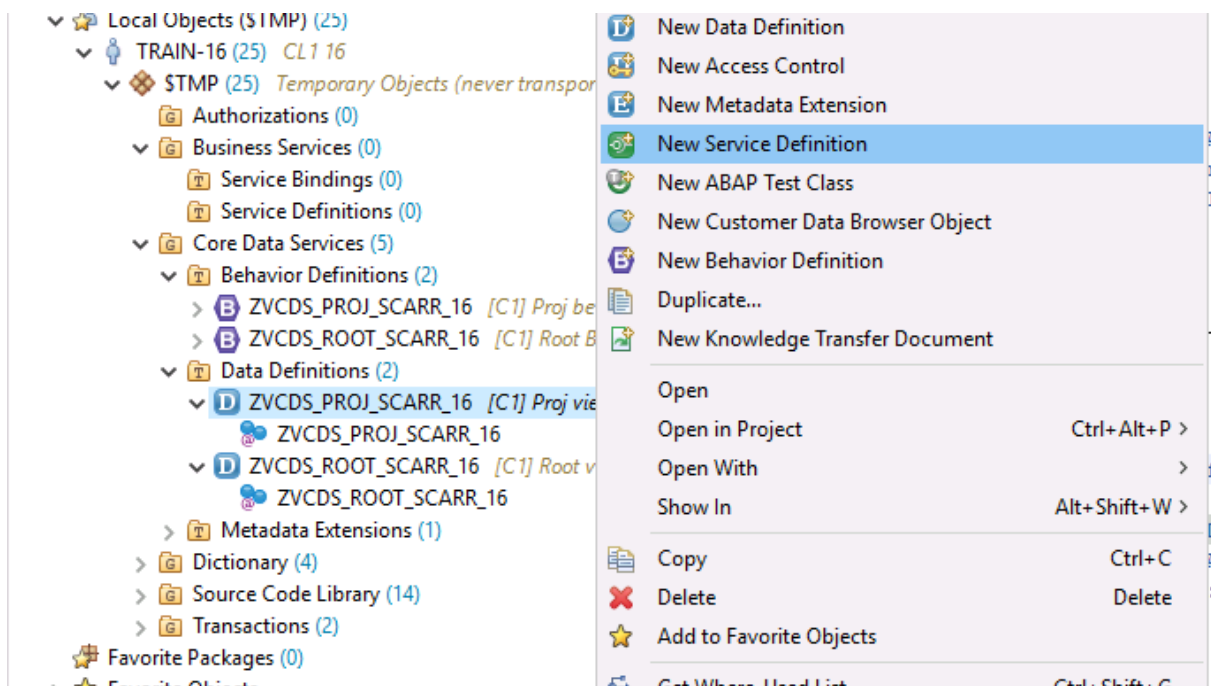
Local Objects ($TMP) (25)
TRAIN-16 (25) CL1 16
$TMP (25) Temporary Objects (never transpor
Authorizations (0)
Business Services (0)
Service Bindings (0)
Service Definitions (0)
Core Data Services (5)
Behavior Definitions (2)
ZVCDS_PROJ_SCARR_16 [C1] Proj be
ZVCDS_ROOT_SCARR_16 [C1] Root B
Data Definitions (2)
ZVCDS_PROJ_SCARR_16 [C1] Proj vie
ZVCDS_PROJ_SCARR_16
ZVCDS_ROOT_SCARR_16 [C1] Root v
ZVCDS_ROOT_SCARR_16
Metadata Extensions (1)
Dictionary (4)
Source Code Library (14)
Transactions (2)
Favorite Packages (0)

New Data Definition
New Access Control
New Metadata Extension
New Service Definition
New ABAP Test Class
New Customer Data Browser Object
New Behavior Definition
Duplicate...
New Knowledge Transfer Document
Open
Open in Project Ctrl+Alt+P >
Open With >
Show In Alt+Shift+W >
Copy Ctrl+C
Delete Delete
Add to Favorite Objects
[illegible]